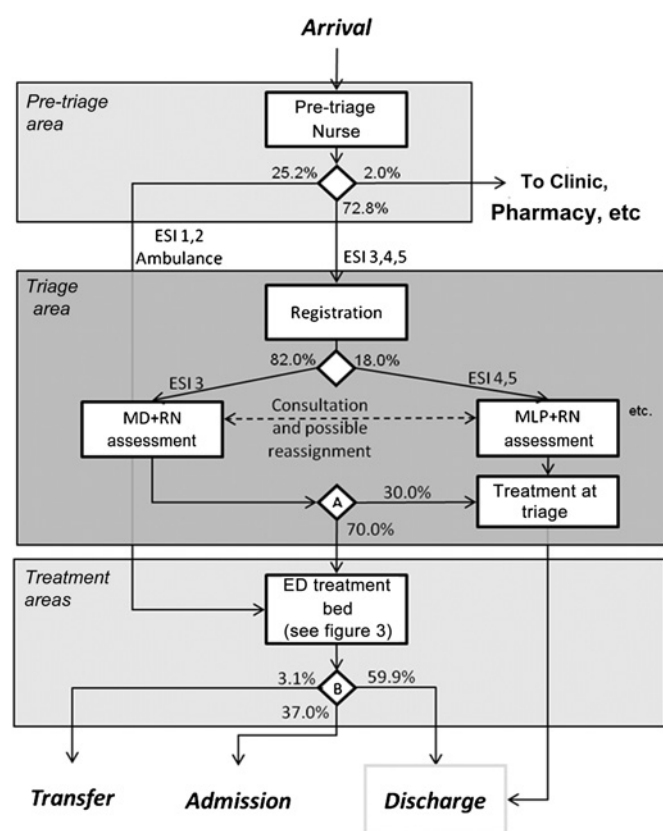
Arrival

Pre-triage area

Pre-triage Nurse

25.2%

2.0%

72.8%

To Clinic, Pharmacy, etc

ESI 1,2 Ambulance

ESI 3,4,5

Triage area

Registration

82.0%

18.0%

ESI 3

ESI 4,5

MD+RN assessment

Consultation and possible reassignment

MLP+RN assessment

etc.

A

30.0%

Treatment at triage

70.0%

Treatment areas

ED treatment bed (see figure 3)

3.1%

B

59.9%

37.0%

Transfer

Admission

Discharge